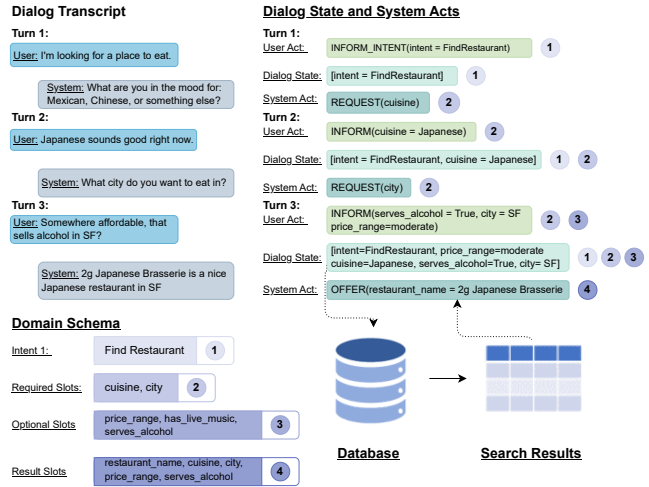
Dialog Transcript

Turn 1:

User: I'm looking for a place to eat.

System: What are you in the mood for: Mexican, Chinese, or something else?

Turn 2:

User: Japanese sounds good right now.

System: What city do you want to eat in?

Turn 3:

User: Somewhere affordable, that sells alcohol in SF?

System: 2g Japanese Brasserie is a nice Japanese restaurant in SF

Dialog State and System Acts

Turn 1:

User Act: INFORM_INTENT(intent = FindRestaurant) 1

Dialog State: [intent = FindRestaurant] 1

System Act: REQUEST(cuisine) 2

Turn 2:

User Act: INFORM(cuisine = Japanese) 2

Dialog State: [intent = FindRestaurant, cuisine = Japanese] 1 2

System Act: REQUEST(city) 2

Turn 3:

User Act: INFORM(serves_alcohol = True, city = SF price_range=moderate) 2 3

Dialog State: [intent=FindRestaurant, price_range=moderate cuisine=Japanese, serves_alcohol=True, city= SF] 1 2 3

System Act: OFFER(restaurant_name = 2g Japanese Brasserie 4

Domain Schema

Intent 1: Find Restaurant 1

Required Slots: cuisine, city 2

Optional Slots price_range, has_live_music, serves_alcohol 3

Result Slots restaurant_name, cuisine, city, price_range, serves_alcohol 4

Database

Search Results